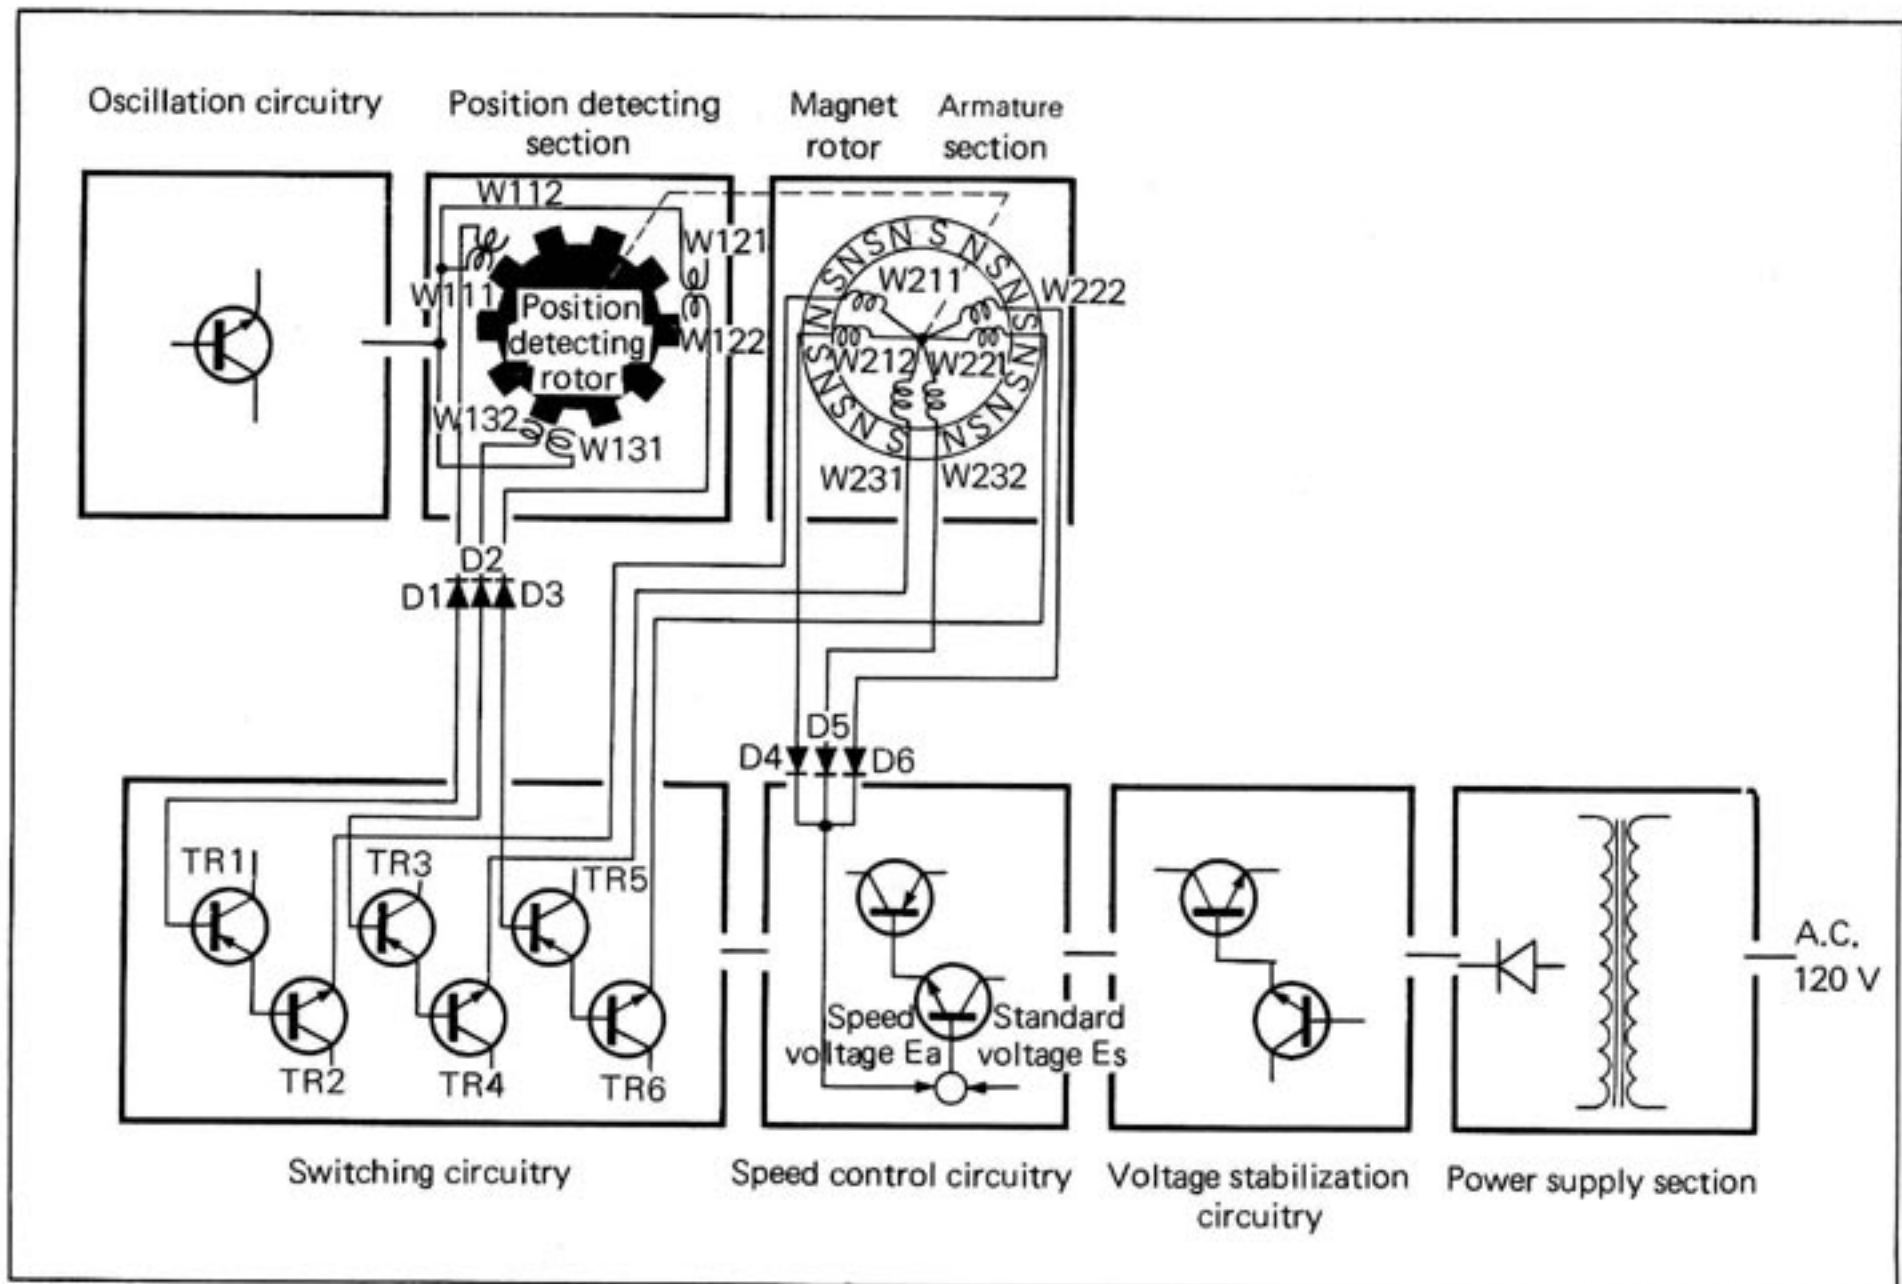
Oscillation circuitry

Position detecting section

Magnet rotor

Armature section

W112

W121

W111

Position detecting rotor

W122

W132

W131

W211

W222

W212

W221

W231

W232

S N S N S N S N S N S N S N S N S N S N

D2

D1

D3

D5

D4

D6

TR1

TR3

TR5

TR2

TR4

TR6

Speed voltage Ea

Standard voltage Es

A.C. 120 V

Switching circuitry

Speed control circuitry

Voltage stabilization circuitry

Power supply section